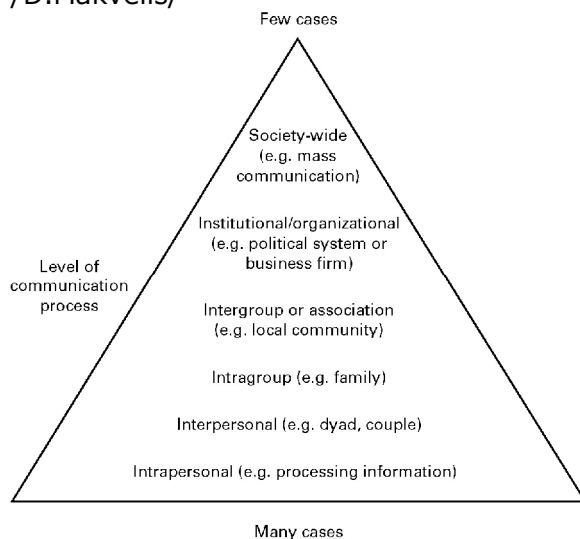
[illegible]

Few cases

Society-wide (e.g. mass communication)

Institutional/organizational (e.g. political system or business firm)

Level of communication process

Intergroup or association (e.g. local community)

Intragroup (e.g. family)

Interpersonal (e.g. dyad, couple)

Intrapersonal (e.g. processing information)

Many cases